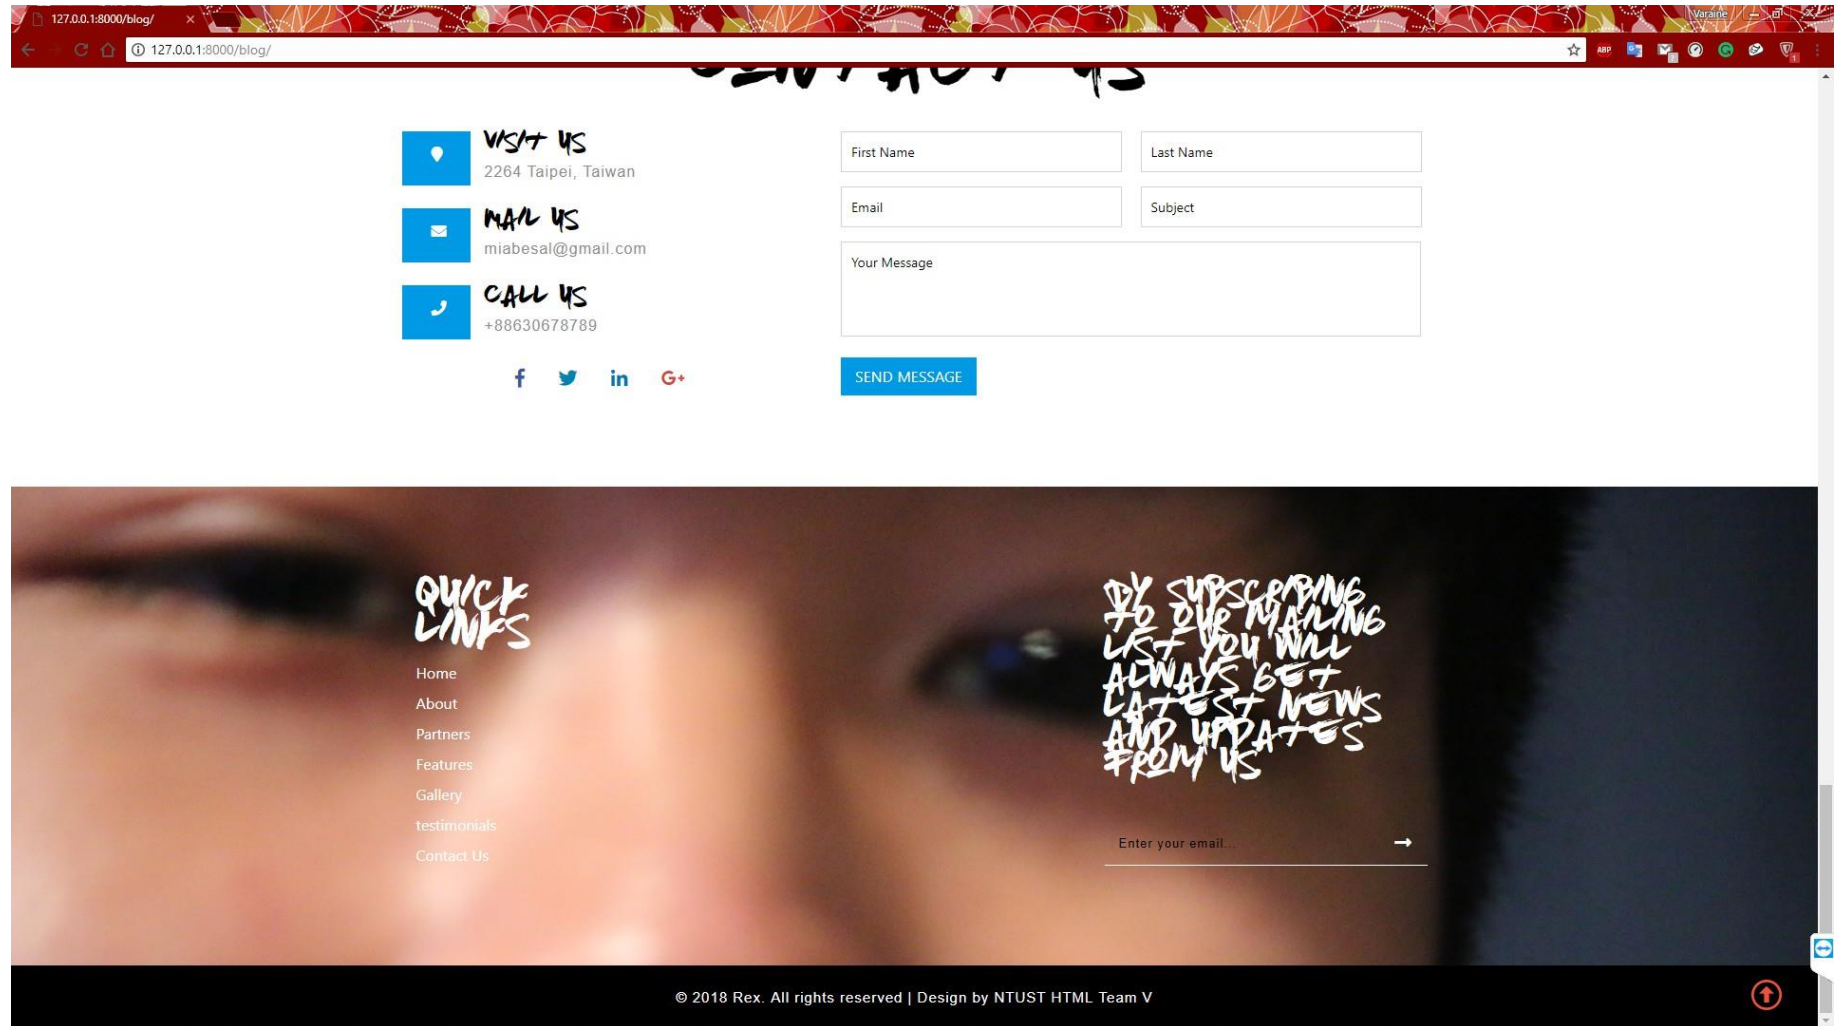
127.0.0.1:8000/blog/ ×

Varaine

127.0.0.1:8000/blog/

VISIT US
2264 Taipei, Taiwan

MAIL US
miabesal@gmail.com

CALL US
+88630678789

First Name
Last Name
Email
Subject
Your Message

SEND MESSAGE

QUICK LINKS
Home
About
Partners
Features
Gallery
testimonials
Contact Us

BY SUBSCRIBING TO OUR MAILING LIST YOU WILL ALWAYS GET LATEST NEWS AND UPDATES FROM US

Enter your email...

© 2018 Rex. All rights reserved | Design by NTUST HTML Team V